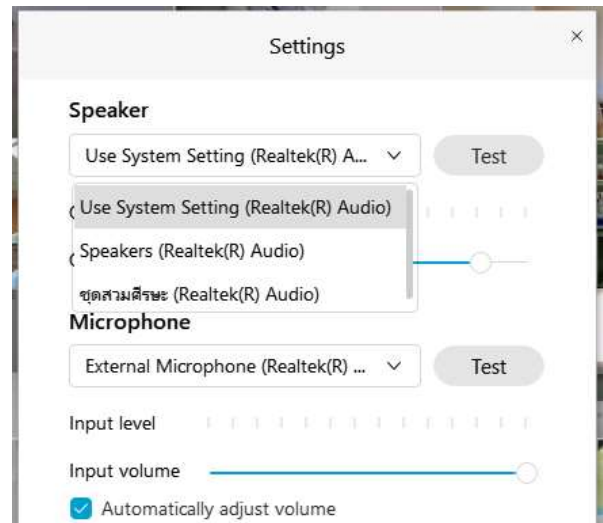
Settings

×

Speaker

Use System Setting (Realtek(R) A...

Test

Use System Setting (Realtek(R) Audio)

Speakers (Realtek(R) Audio)

ชุดสวมศีรษะ (Realtek(R) Audio)

Microphone

External Microphone (Realtek(R) ...

Test

Input level

Input volume

Automatically adjust volume